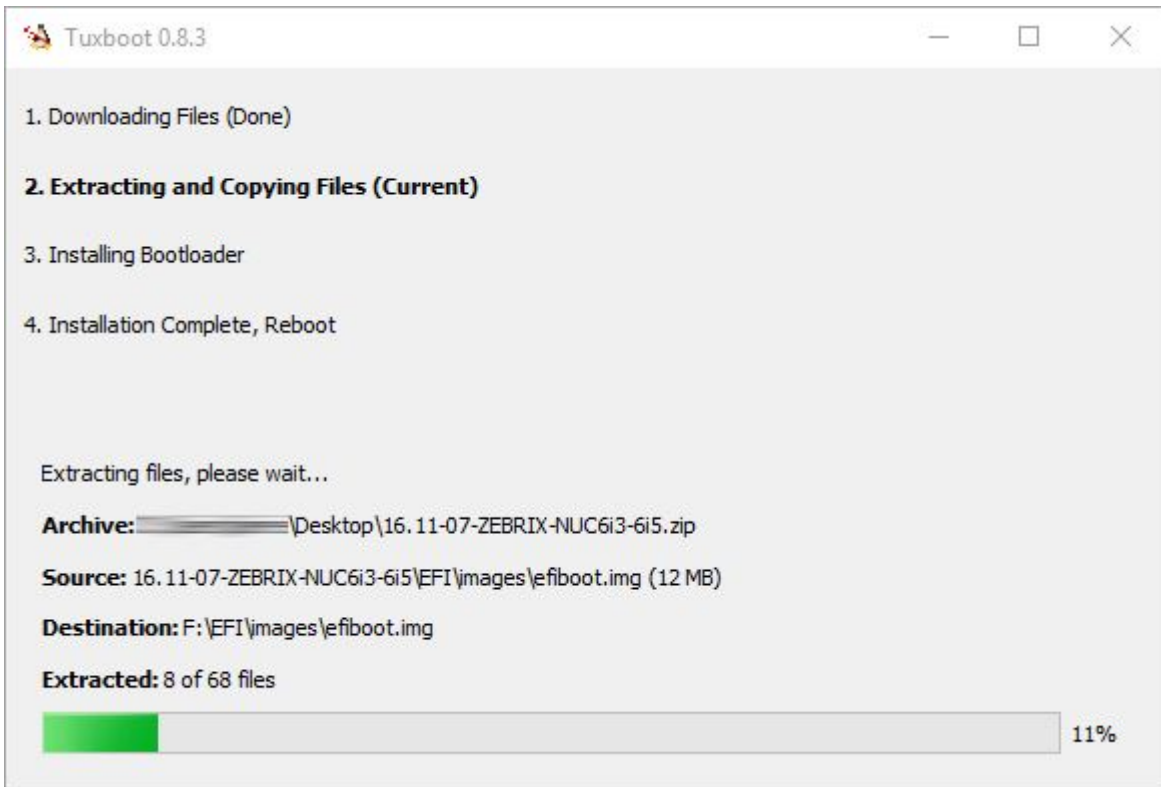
Tuxboot 0.8.3

1. Downloading Files (Done)

2. Extracting and Copying Files (Current)

3. Installing Bootloader

4. Installation Complete, Reboot

Extracting files, please wait...

Archive: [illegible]\Desktop\16.11-07-ZEBRIX-NUC6i3-6i5.zip

Source: 16.11-07-ZEBRIX-NUC6i3-6i5\EFI\images\efiboot.img (12 MB)

Destination: F:\EFI\images\efiboot.img

Extracted: 8 of 68 files

11%